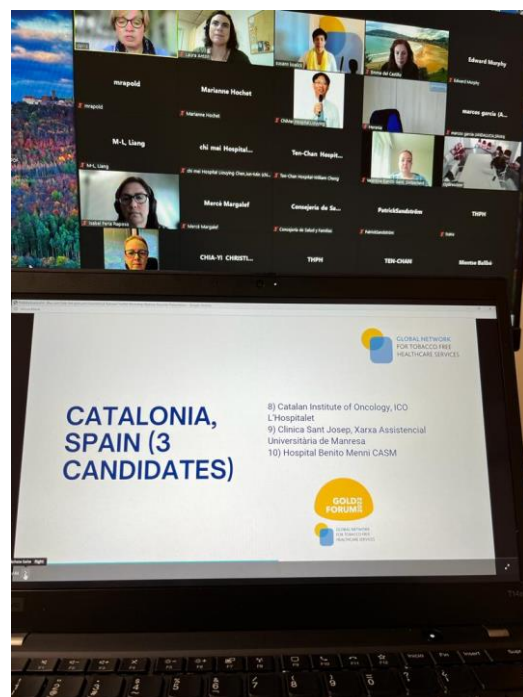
Laura Antón

Edward Murphy

mrapoid

Marianne Hochet

Chihay Hospital Lituying

Edward Murphy

marcos garcia (A...

mrapoid

Marianne Hochet

Victoria

M-L, Liang

chi mai Hospital...

Ten-Chan Hospit...

M-L, Liang

Ten-Chan Hospital William Cheng

Isabel Feria Raposo

Mercè Margalef

Conselleria de Sa...

PatrickSandström

THPH

Mercè Margalef

Conselleria de Salud y Families

PatrickSandström

CHIA-YI CHRISTI...

THPH

TEN-CHAN

Montse Ballbè

GLOBAL NETWORK FOR TOBACCO FREE HEALTHCARE SERVICES

CATALONIA, SPAIN (3 CANDIDATES)

8) Catalan Institute of Oncology, ICO L'Hospitalet
9) Clinica Sant Josep, Xarxa Assistencial Universitària de Manresa
10) Hospital Benito Menni CASM

GOLD FORUM

GLOBAL NETWORK FOR TOBACCO FREE HEALTHCARE SERVICES